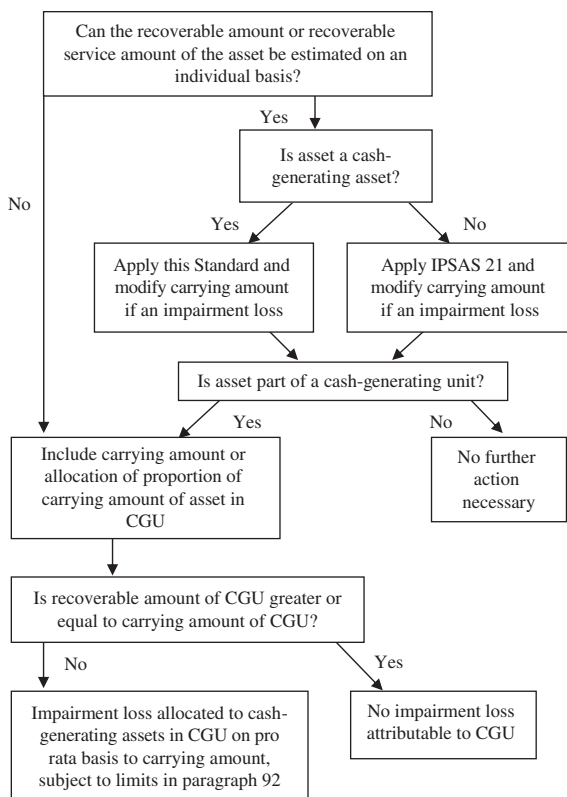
Can the recoverable amount or recoverable service amount of the asset be estimated on an individual basis?

Yes

No

Is asset a cash-generating asset?

Yes

No

Apply this Standard and modify carrying amount if an impairment loss

Apply IPSAS 21 and modify carrying amount if an impairment loss

Is asset part of a cash-generating unit?

Yes

No

Include carrying amount or allocation of proportion of carrying amount of asset in CGU

No further action necessary

Is recoverable amount of CGU greater or equal to carrying amount of CGU?

No

Yes

Impairment loss allocated to cash-generating assets in CGU on pro rata basis to carrying amount, subject to limits in paragraph 92

No impairment loss attributable to CGU